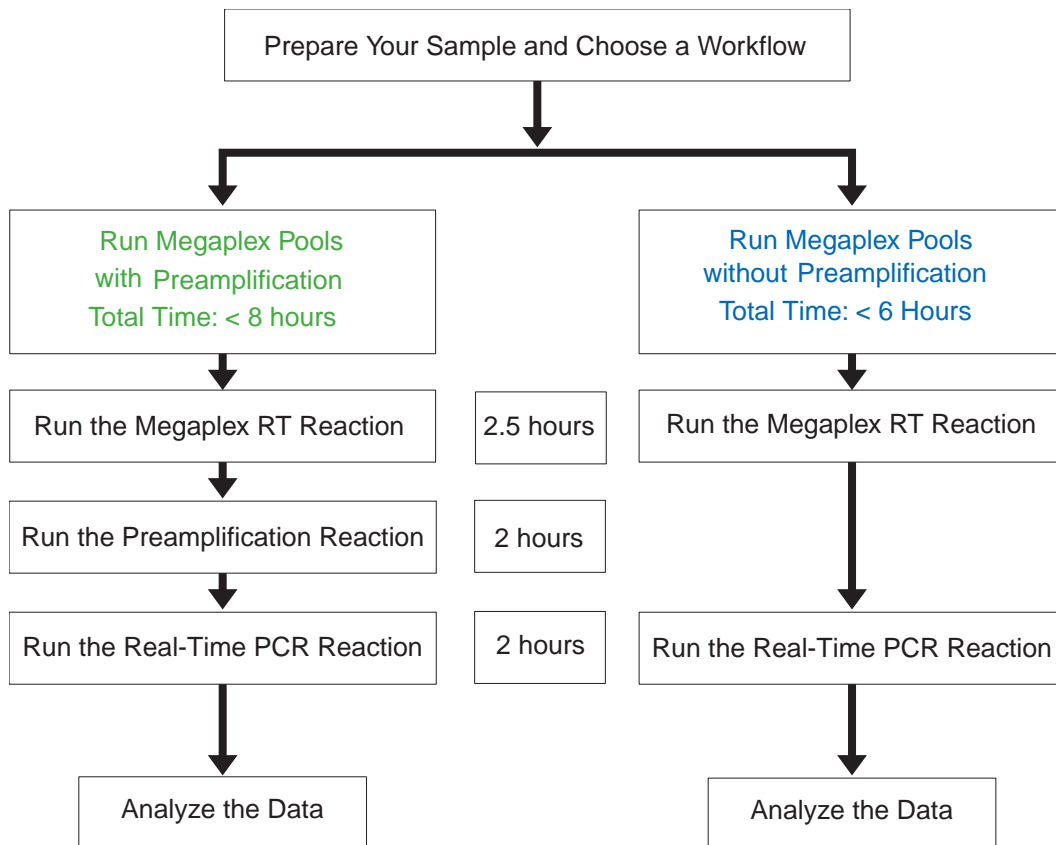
Prepare Your Sample and Choose a Workflow

Run Megaplex Pools with Preamplification
Total Time: < 8 hours

Run the Megaplex RT Reaction

2.5 hours

Run the Preamplification Reaction

2 hours

Run the Real-Time PCR Reaction

2 hours

Analyze the Data

Run Megaplex Pools without Preamplification
Total Time: < 6 Hours

Run the Megaplex RT Reaction

Run the Real-Time PCR Reaction

Analyze the Data